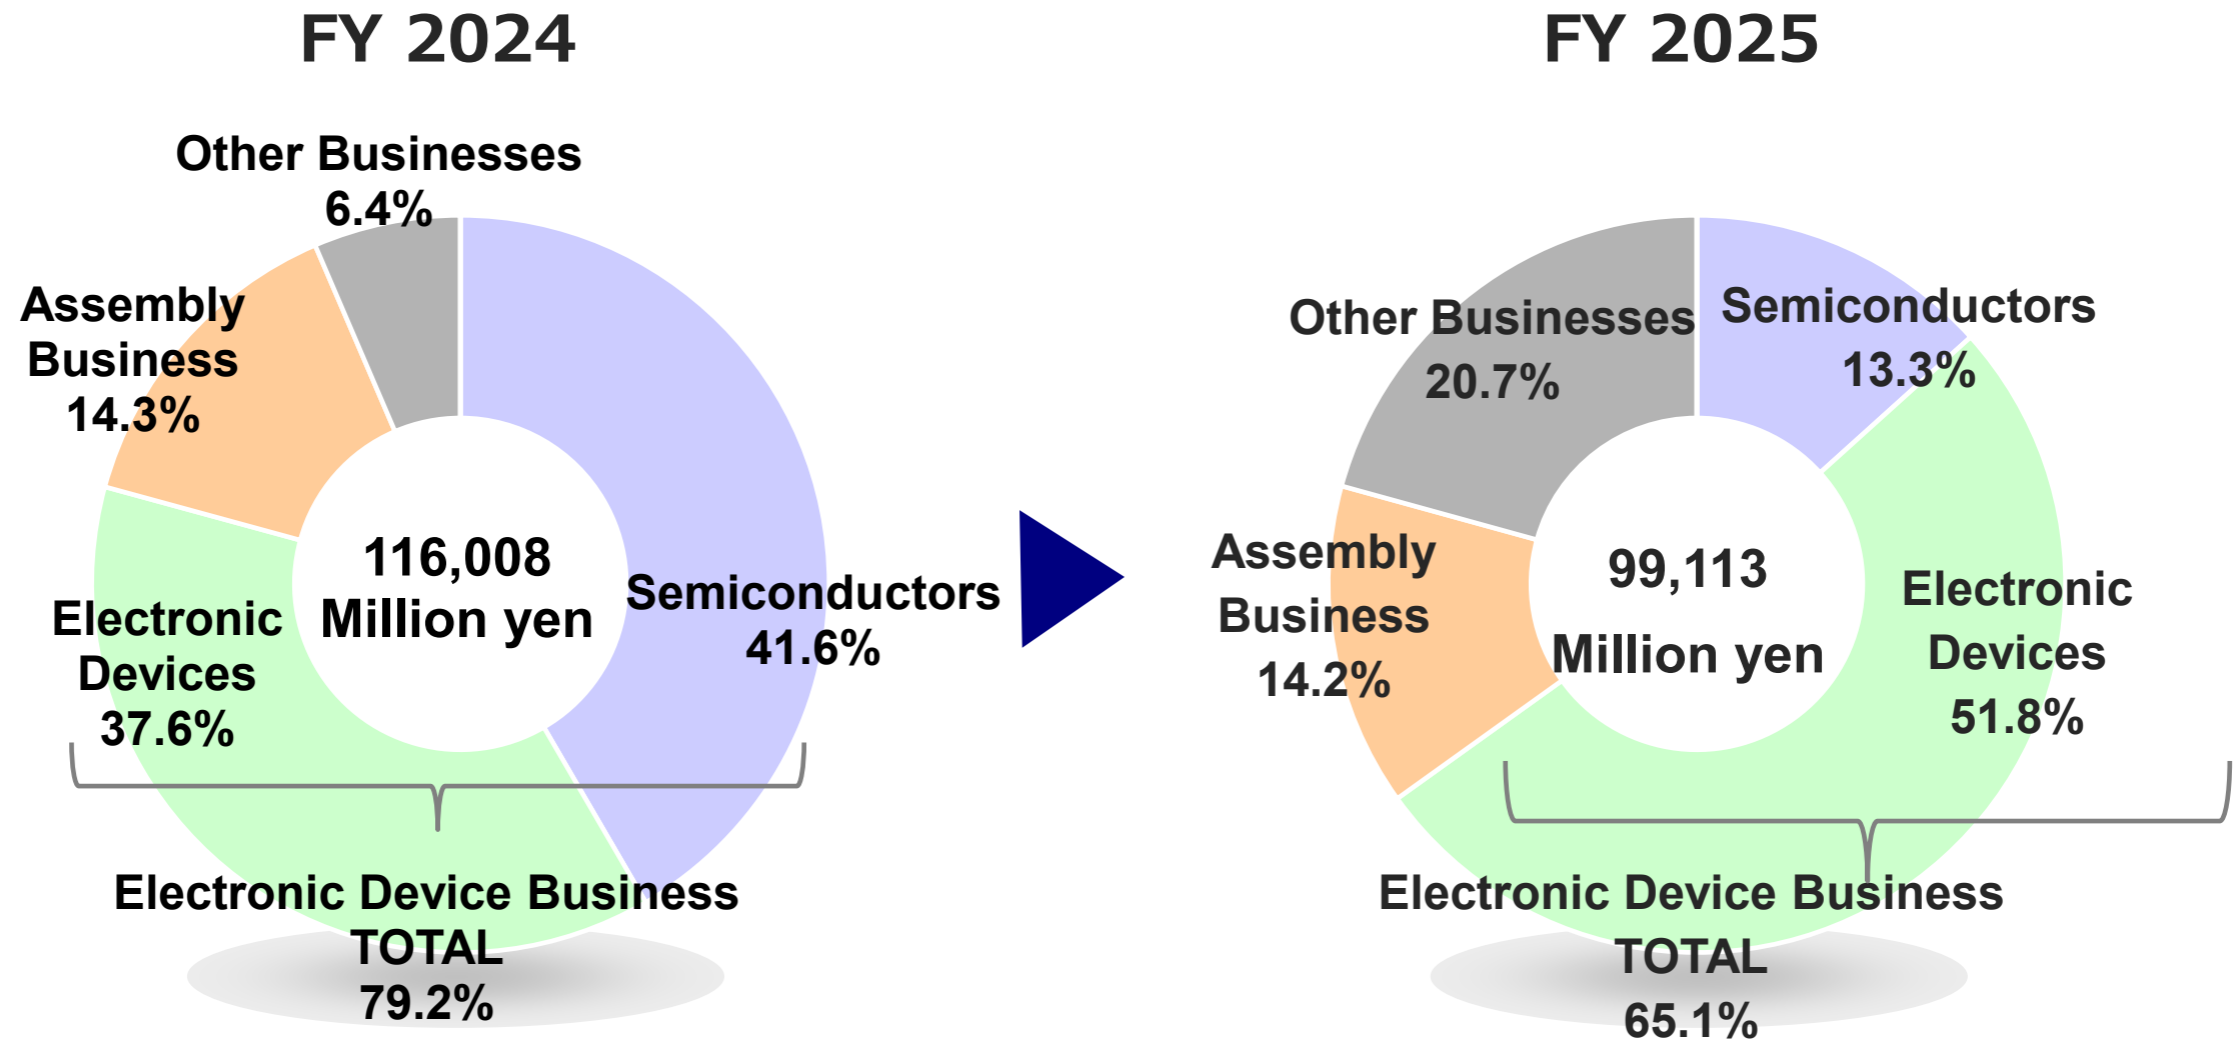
FY 2024

Other Businesses
6.4%

Assembly Business
14.3%

116,008
Million yen

Semiconductors
41.6%

Electronic Devices
37.6%

Electronic Device Business TOTAL
79.2%

FY 2025

Other Businesses
20.7%

Semiconductors
13.3%

Assembly Business
14.2%

99,113
Million yen

Electronic Devices
51.8%

Electronic Device Business TOTAL
65.1%